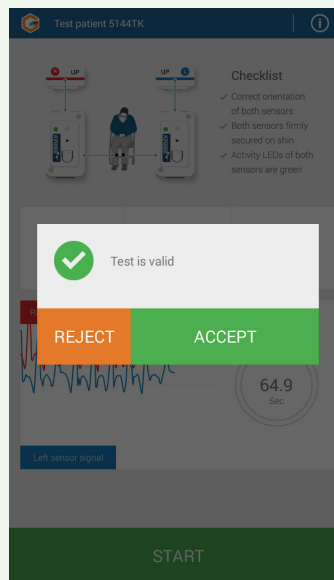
Test patient 5144TK

UP

UP

Checklist

✓ Correct orientation of both sensors

✓ Both sensors firmly secured on shin

✓ Activity LEDs of both sensors are green

Test is valid

REJECT

ACCEPT

R

64.9

Sec

Left sensor signal

START